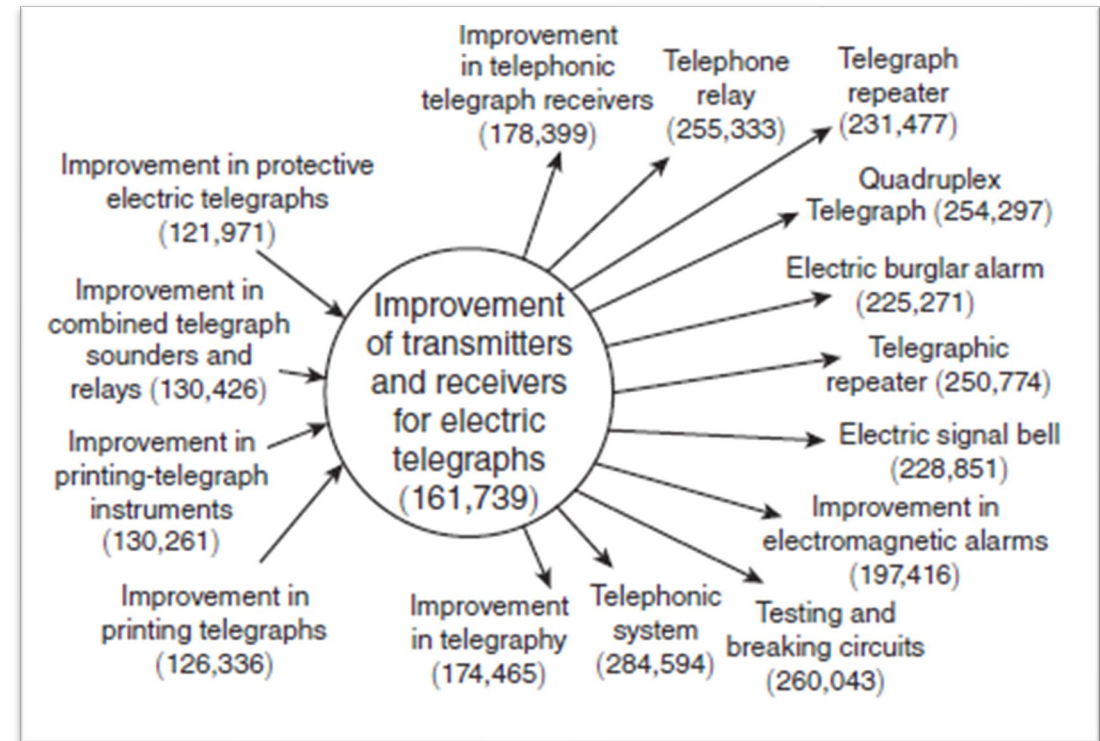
Improvement in telephonic telegraph receivers (178,399)

Telephone relay (255,333)

Telegraph repeater (231,477)

Improvement in protective electric telegraphs (121,971)

Quadruplex Telegraph (254,297)

Electric burglar alarm (225,271)

Improvement in combined telegraph sounders and relays (130,426)

Improvement of transmitters and receivers for electric telegraphs (161,739)

Telegraphic repeater (250,774)

Improvement in printing-telegraph instruments (130,261)

Electric signal bell (228,851)

Improvement in electromagnetic alarms (197,416)

Improvement in printing telegraphs (126,336)

Improvement in telegraphy (174,465)

Telephonic system (284,594)

Testing and breaking circuits (260,043)